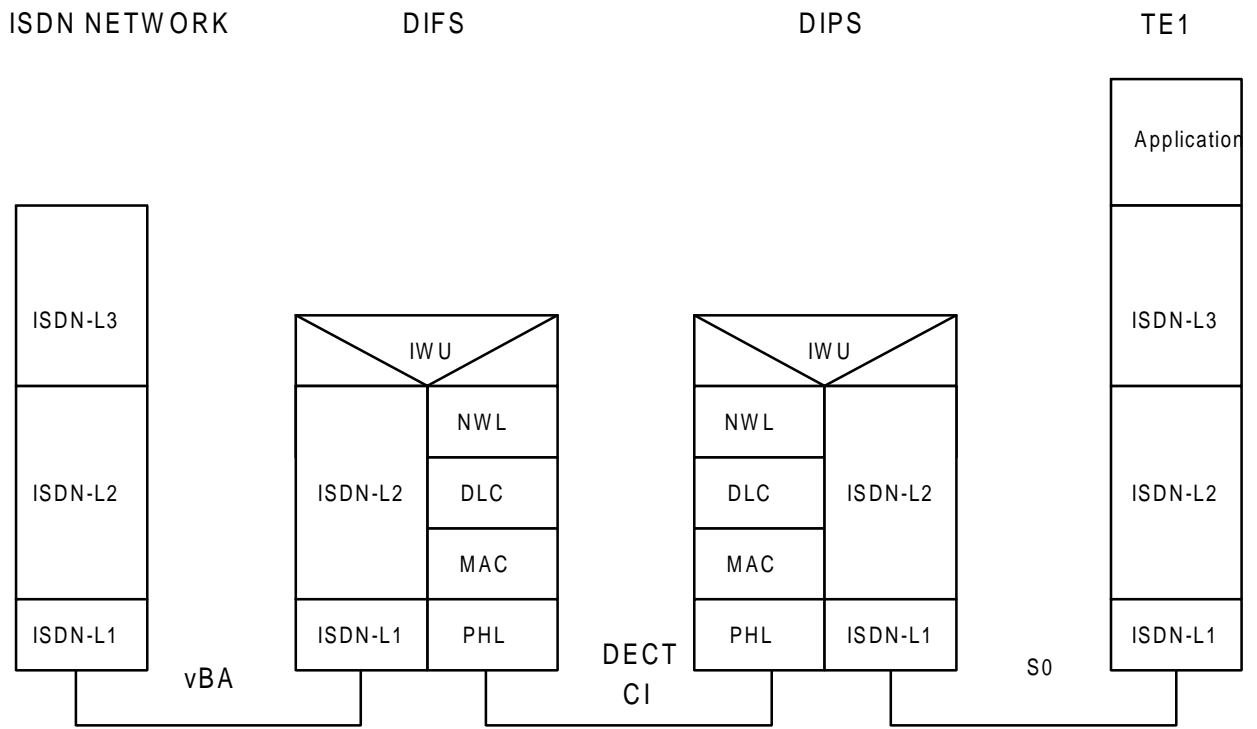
ISDN NETWORK

DIFS

DIPS

TE1

Application

ISDN-L3

IWU

IWU

ISDN-L3

NWL

NWL

ISDN-L2

ISDN-L2

DLC

DLC

ISDN-L2

ISDN-L2

MAC

MAC

ISDN-L1

ISDN-L1

PHL

PHL

ISDN-L1

ISDN-L1

vBA

DECT CI

S0